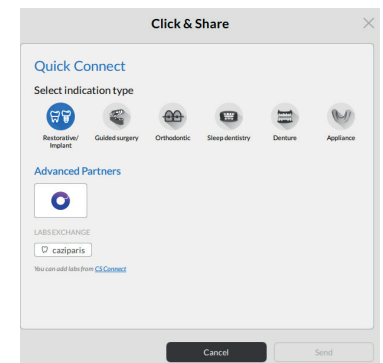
Click & Share

Quick Connect

Select indication type

Restorative/ Implant

Guided surgery

Orthodontic

Sleep dentistry

Denture

Appliance

Advanced Partners

LABS EXCHANGE

caziparis

You can add labs from CS Connect

Cancel

Send